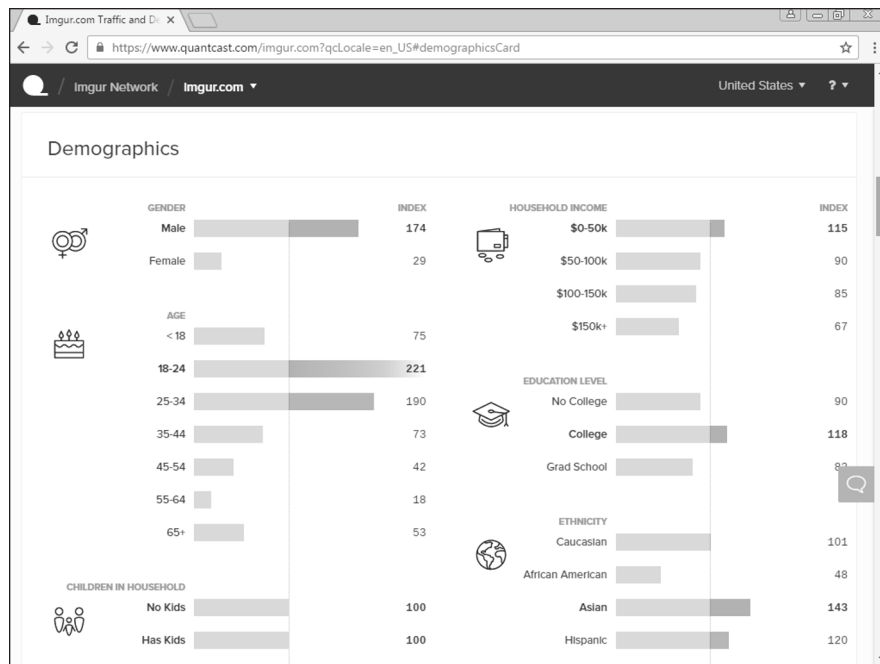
Imgur.com Traffic and De ×

https://www.quantcast.com/imgur.com?qcLocale=en_US#demographicsCard

Imgur Network / Imgur.com ▾ United States ▾ ? ▾

Demographics

| GENDER | INDEX |
|---|---|
| Male | 174 |
| Female | 29 |

| AGE | |
|---|---|
| < 18 | 75 |
| 18-24 | 221 |
| 25-34 | 190 |
| 35-44 | 73 |
| 45-54 | 42 |
| 55-64 | 18 |
| 65+ | 53 |

| CHILDREN IN HOUSEHOLD | |
|---|---|
| No Kids | 100 |
| Has Kids | 100 |

| HOUSEHOLD INCOME | INDEX |
|---|---|
| $0-50k | 115 |
| $50-100k | 90 |
| $100-150k | 85 |
| $150k+ | 67 |

| EDUCATION LEVEL | |
|---|---|
| No College | 90 |
| College | 118 |
| Grad School | 8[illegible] |

| ETHNICITY | |
|---|---|
| Caucasian | 101 |
| African American | 48 |
| Asian | 143 |
| Hispanic | 120 |